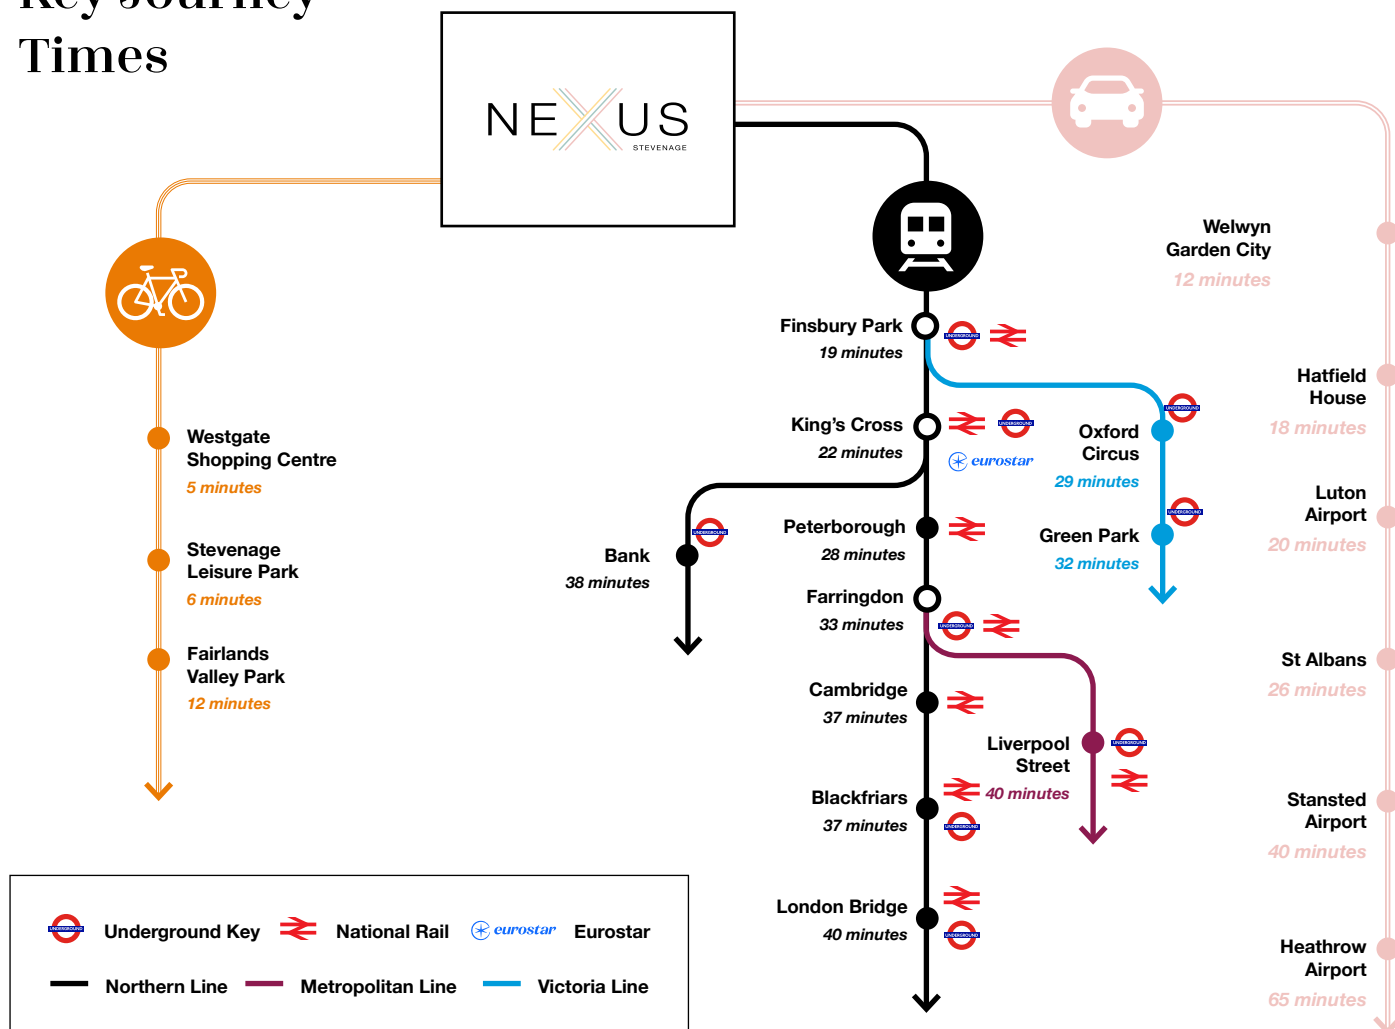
Key Journey Times

NEXUS
STEVENAGE

Westgate Shopping Centre
5 minutes

Stevenage Leisure Park
6 minutes

Fairlands Valley Park
12 minutes

Finsbury Park
19 minutes

King's Cross
22 minutes

eurostar

Oxford Circus
29 minutes

Green Park
32 minutes

Bank
38 minutes

Peterborough
28 minutes

Farringdon
33 minutes

Cambridge
37 minutes

Liverpool Street
40 minutes

Blackfriars
37 minutes

London Bridge
40 minutes

Welwyn Garden City
12 minutes

Hatfield House
18 minutes

Luton Airport
20 minutes

St Albans
26 minutes

Stansted Airport
40 minutes

Heathrow Airport
65 minutes

Underground Key National Rail eurostar Eurostar

Northern Line Metropolitan Line Victoria Line